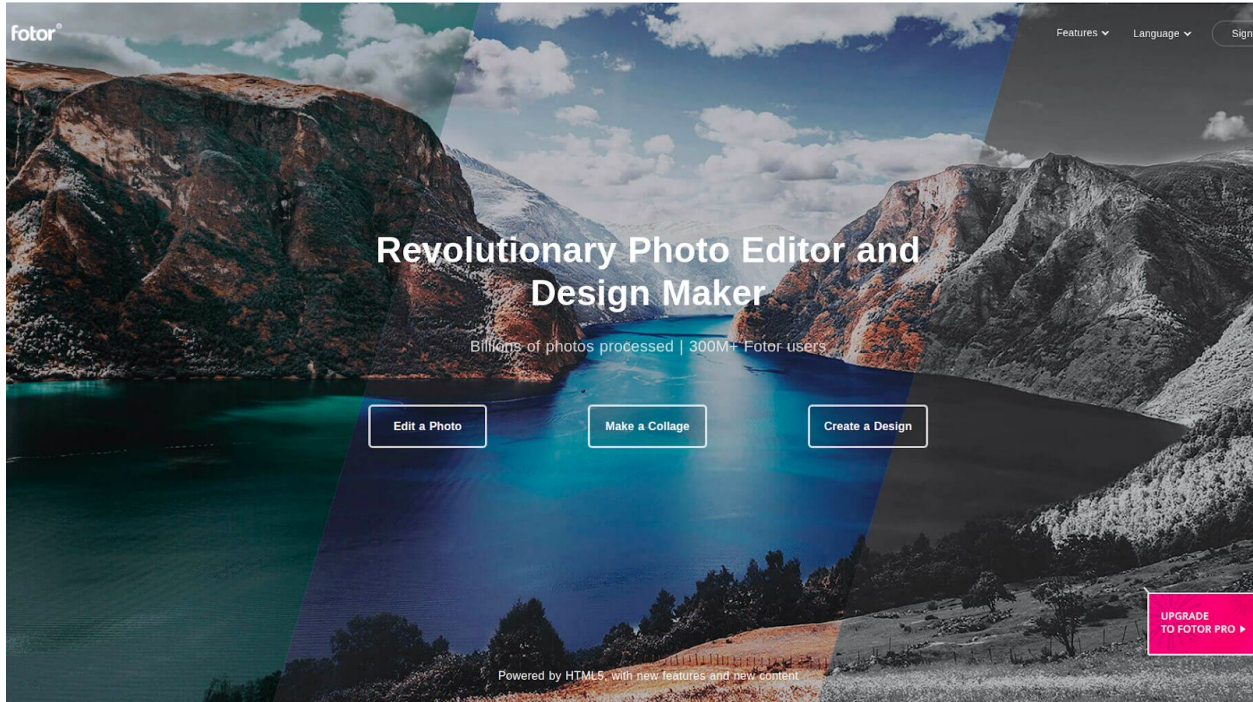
fotor®

Features Language Sign

Revolutionary Photo Editor and Design Maker

Billions of photos processed | 300M+ Fotor users

Edit a Photo

Make a Collage

Create a Design

UPGRADE TO FOTOR PRO

Powered by HTML5, with new features and new content